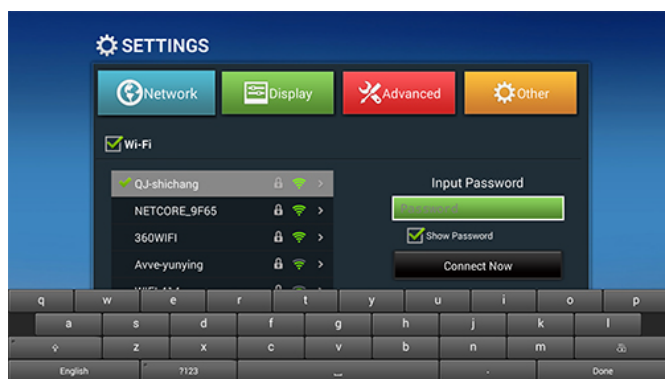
SETTINGS

Network
Display
Advanced
Other

Wi-Fi

QJ-shichang
NETCORE_9F65
360WIFI
Avve-yunying
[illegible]

Input Password
Password
Show Password
Connect Now

q w e r t y u i o p
a s d f g h j k l
z x c v b n m
English ?123 _ . Done